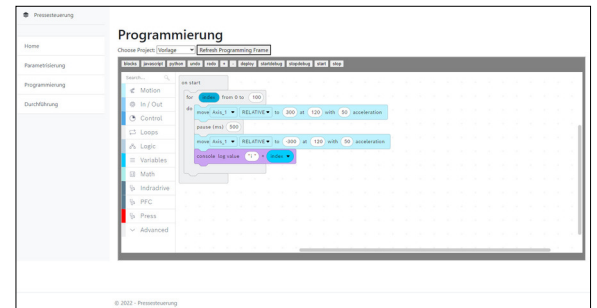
Pressesteuerung

Home

Parametrisierung

Programmierung

Durchführung

Programmierung

Choose Project: Vorlage Refresh Programming Frame

blocks javascript python undo redo + - deploy startdebug stopdebug start stop

Search...

Motion

In / Out

Control

Loops

Logic

Variables

Math

Indradrive

PFC

Press

Advanced

on start

for index from 0 to 100

do

move Axis_1 RELATIVE to 300 at 120 with 50 acceleration

pause (ms) 500

move Axis_1 RELATIVE to -300 at 120 with 50 acceleration

console log value "1" = index

© 2022 - Pressesteuerung